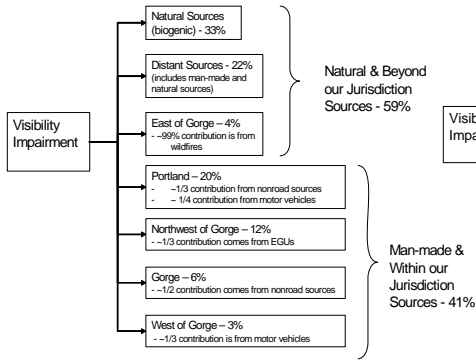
Visibility Impairment

Natural Sources (biogenic) - 33%

Distant Sources - 22% (includes man-made and natural sources)

East of Gorge – 4%
- ~99% contribution is from wildfires

Natural & Beyond our Jurisdiction Sources - 59%

Visib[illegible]
Impai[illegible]

Portland – 20%
- ~1/3 contribution from nonroad sources
- ~1/4 contribution from motor vehicles

Northwest of Gorge – 12%
- ~1/3 contribution comes from EGUs

Gorge – 6%
- ~1/2 contribution comes from nonroad sources

West of Gorge – 3%
- ~1/3 contribution is from motor vehicles

Man-made & Within our Jurisdiction Sources - 41%